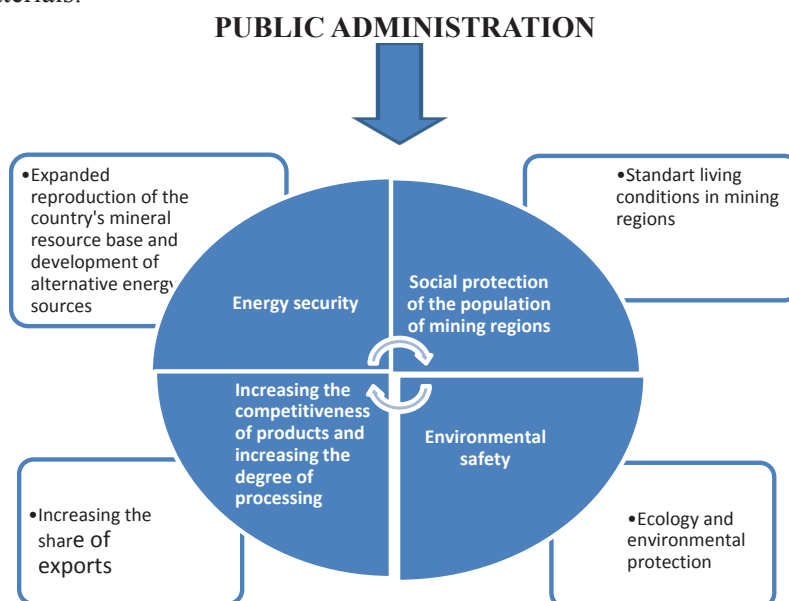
PUBLIC ADMINISTRATION

•Expanded reproduction of the country's mineral resource base and development of alternative energy sources

•Standart living conditions in mining regions

Energy security

Social protection of the population of mining regions

Increasing the competitiveness of products and increasing the degree of processing

Environmental safety

•Increasing the share of exports

•Ecology and environmental protection